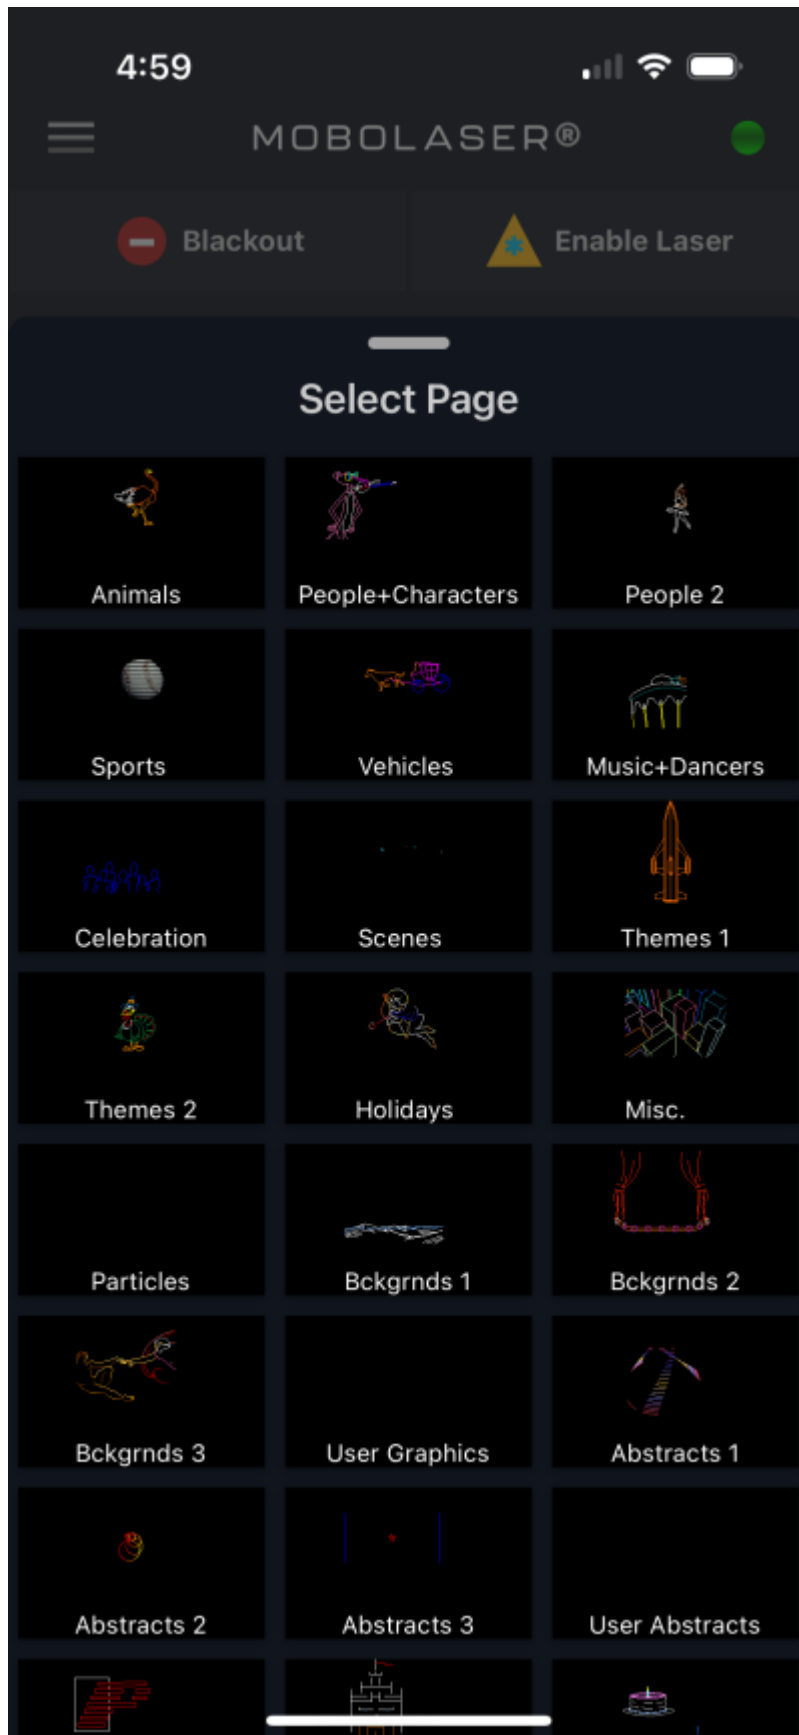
4:59

MOBOLASER®

Blackout

Enable Laser

Select Page

Animals

People+Characters

People 2

Sports

Vehicles

Music+Dancers

Celebration

Scenes

Themes 1

Themes 2

Holidays

Misc.

Particles

Bckgrnds 1

Bckgrnds 2

Bckgrnds 3

User Graphics

Abstracts 1

Abstracts 2

Abstracts 3

User Abstracts